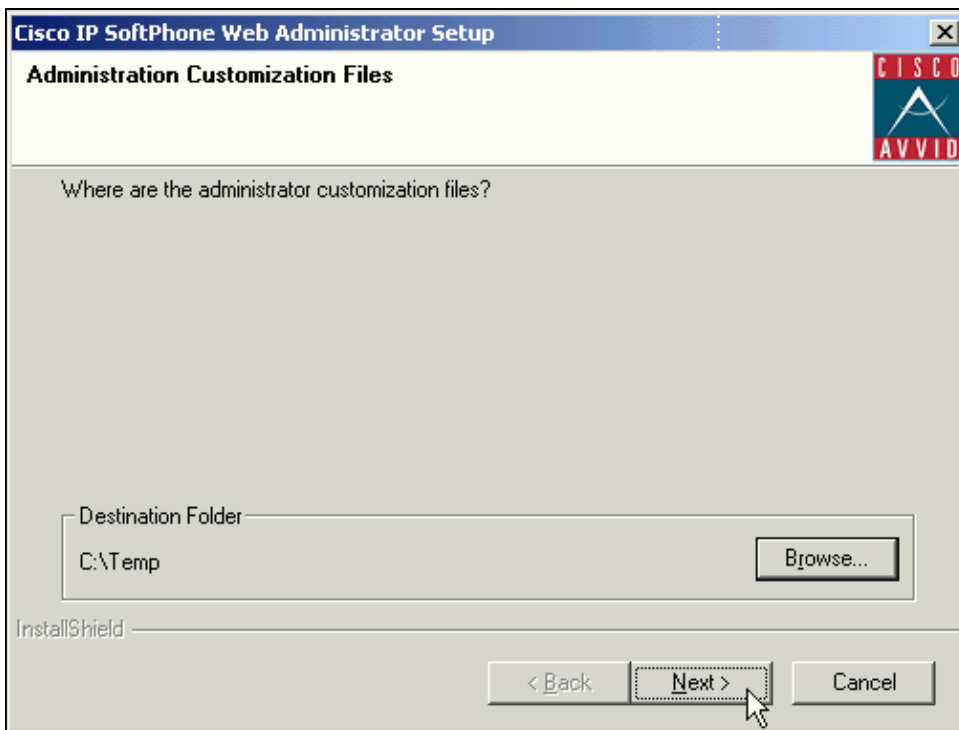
Cisco IP SoftPhone Web Administrator Setup

Administration Customization Files

CISCO

AVVID

Where are the administrator customization files?

Destination Folder

C:\Temp

Browse...

InstallShield

< Back

Next >

Cancel